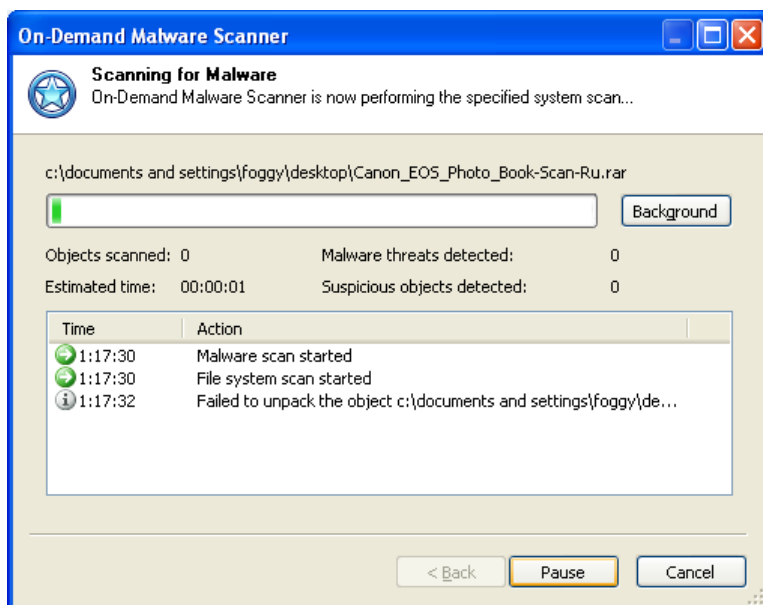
On-Demand Malware Scanner

Scanning for Malware
On-Demand Malware Scanner is now performing the specified system scan...

c:\documents and settings\foggy\desktop\Canon_EOS_Photo_Book-Scan-Ru.rar

Background

Objects scanned: 0
Malware threats detected: 0
Estimated time: 00:00:01
Suspicious objects detected: 0

| Time | Action |
|---|---|
| 1:17:30 | Malware scan started |
| 1:17:30 | File system scan started |
| 1:17:32 | Failed to unpack the object c:\documents and settings\foggy\de... |

< Back
Pause
Cancel